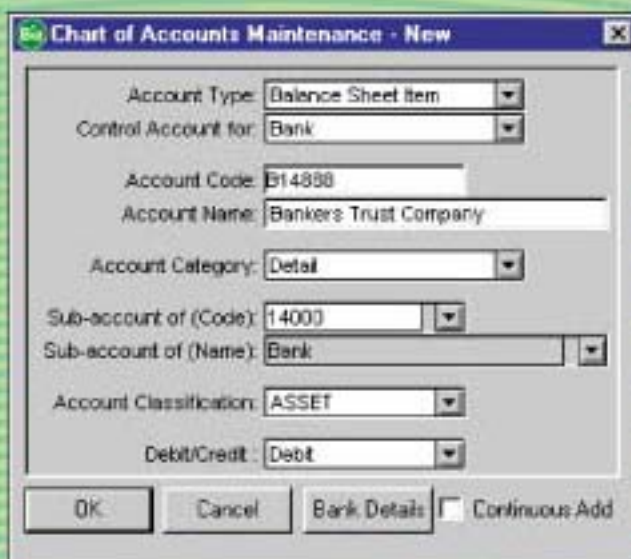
Chart of Accounts Maintenance - New

Account Type: Balance Sheet Item
Control Account for: Bank

Account Code: B14888
Account Name: Bankers Trust Company

Account Category: Detail

Sub-account of (Code): 14000
Sub-account of (Name): Bank

Account Classification: ASSET

Debit/Credit : Debit

OK Cancel Bank Details Continuous Add